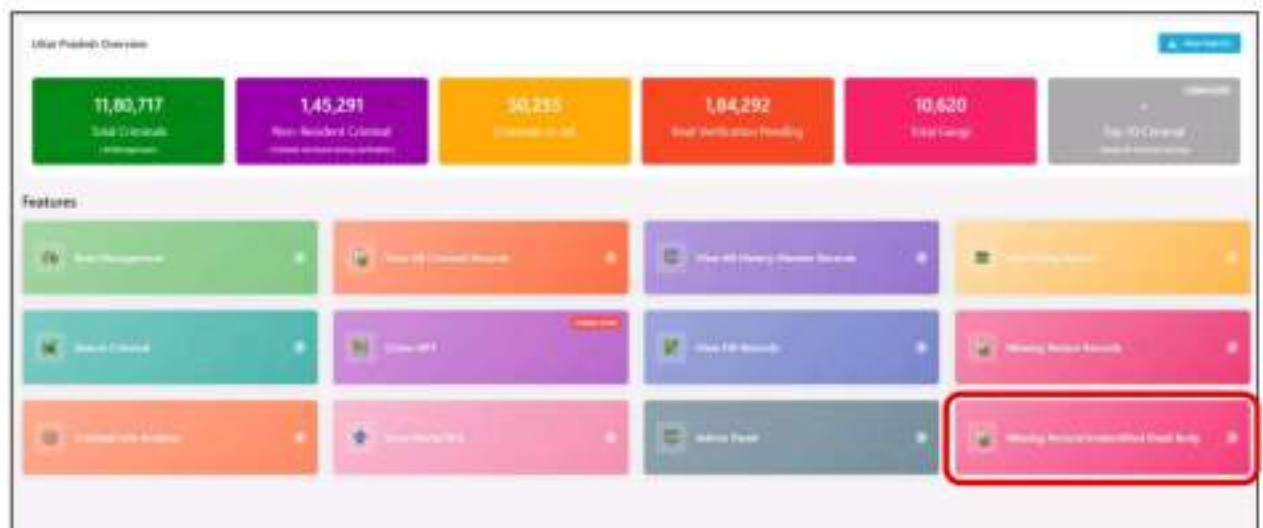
Uttar Pradesh Overview

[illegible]

11,80,717
Total Criminals
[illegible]

1,45,291
Non Resident Criminal
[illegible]

50,235
Criminals in Jail

1,84,292
Beat Verification Pending

10,620
Total Gangs

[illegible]
Top 10 Criminal
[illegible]

Features

Beat Management

View All Criminal Records

View All History Sheeter Records

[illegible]

Search Criminal

Crime GPT

View FIR Records

Missing Person Records

Criminal Link Analysis

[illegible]

Admin Panel

Missing Person/Unidentified Dead Body